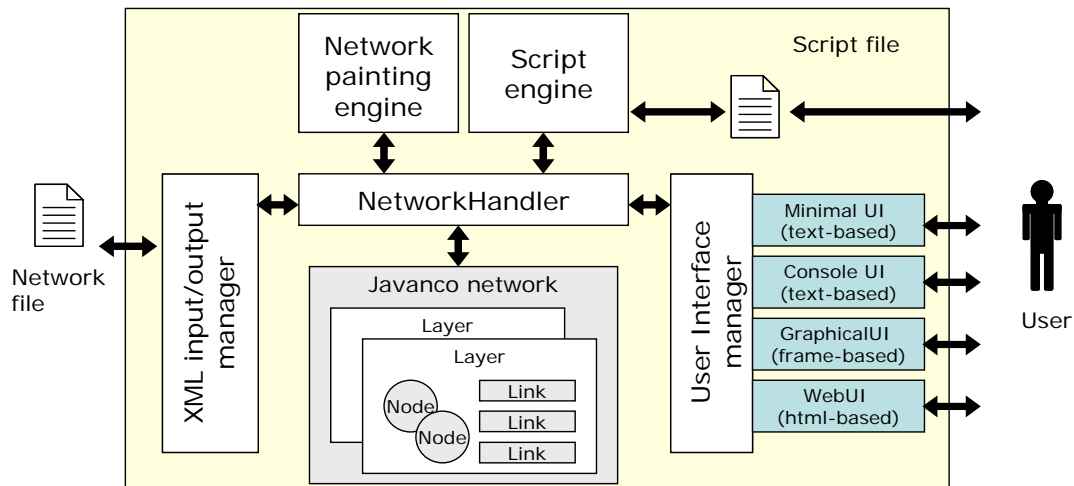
Network painting engine

Script engine

Script file

Network file

XML input/output manager

NetworkHandler

Javanco network

Layer

Layer

Node

Node

Link

Link

Link

User Interface manager

Minimal UI (text-based)

Console UI (text-based)

GraphicalUI (frame-based)

WebUI (html-based)

User